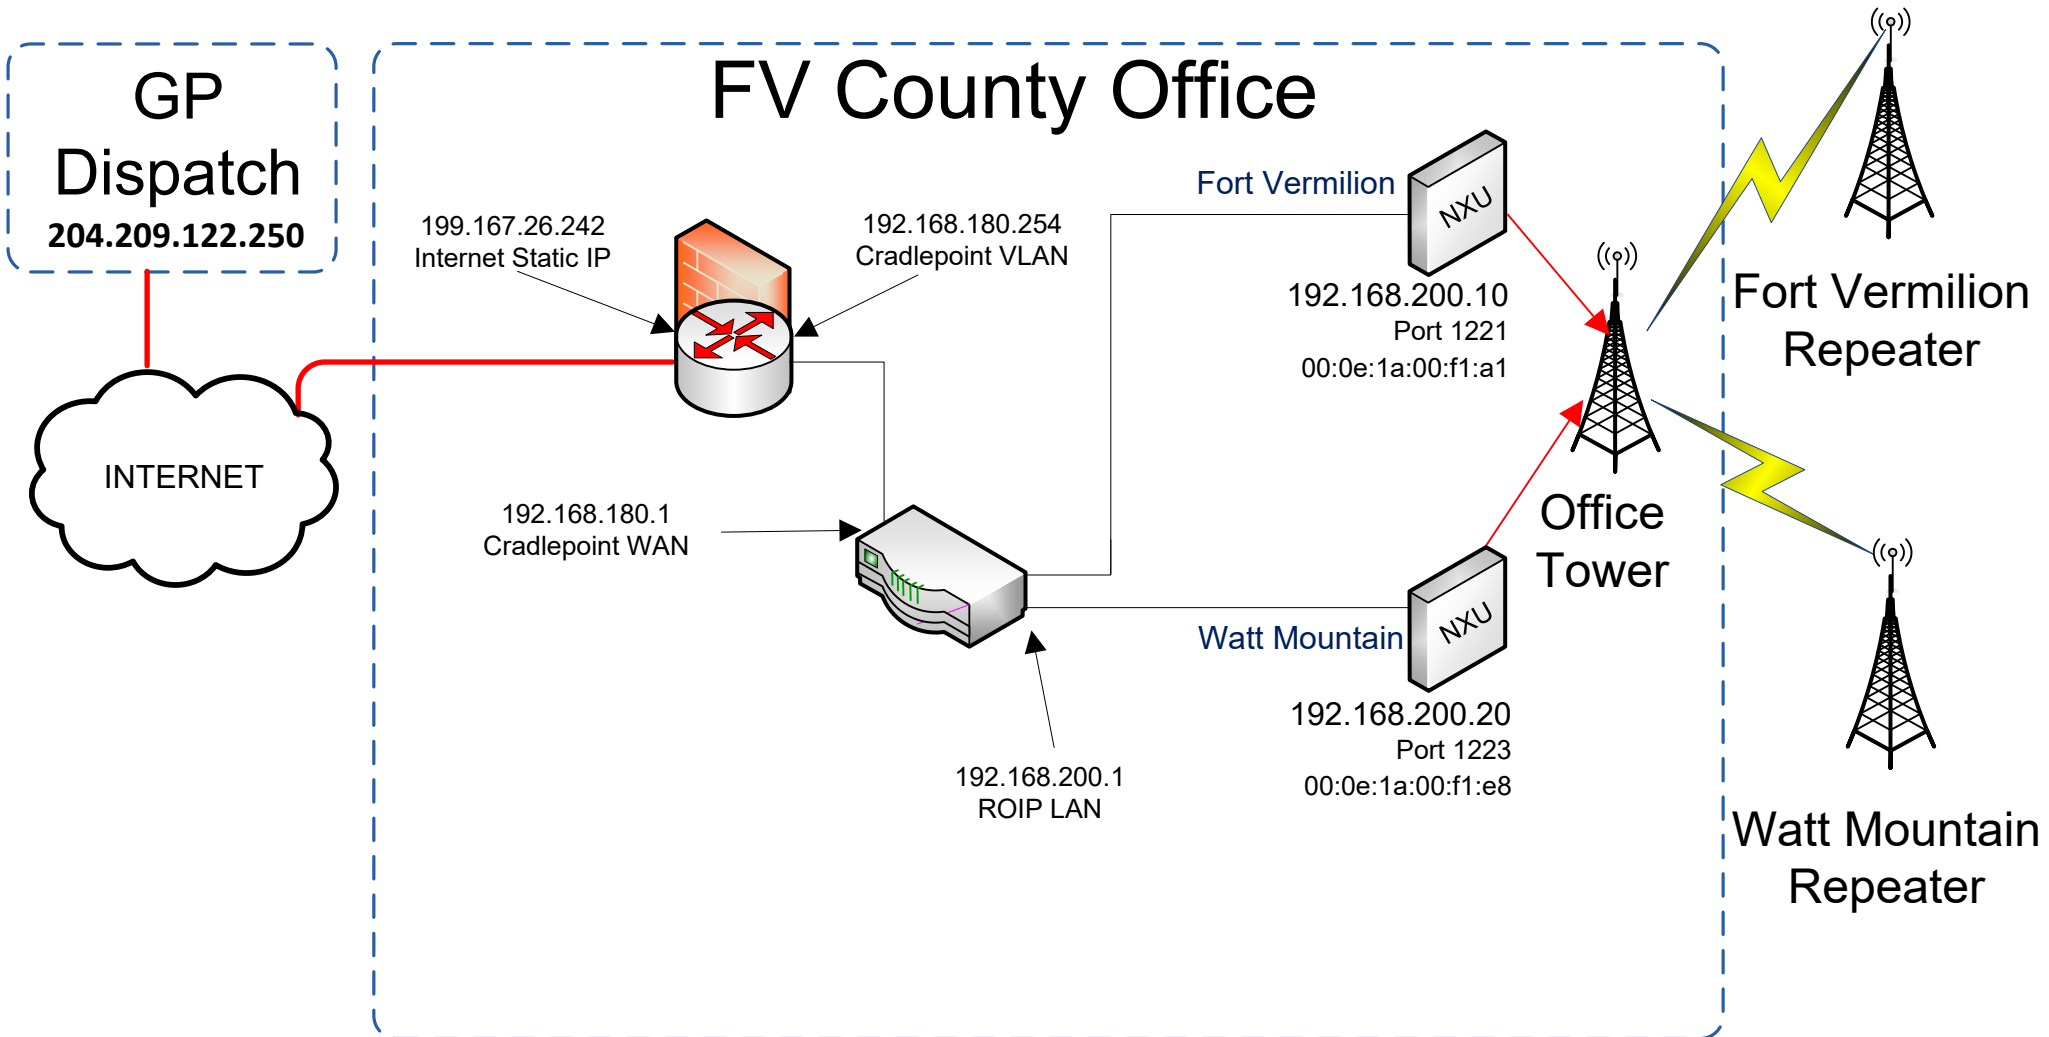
GP Dispatch
204.209.122.250

FV County Office

INTERNET

199.167.26.242
Internet Static IP

192.168.180.254
Cradlepoint VLAN

192.168.180.1
Cradlepoint WAN

192.168.200.1
ROIP LAN

Fort Vermilion

NXU

192.168.200.10
Port 1221
00:0e:1a:00:f1:a1

Watt Mountain

NXU

192.168.200.20
Port 1223
00:0e:1a:00:f1:e8

Office Tower

Fort Vermilion Repeater

Watt Mountain Repeater